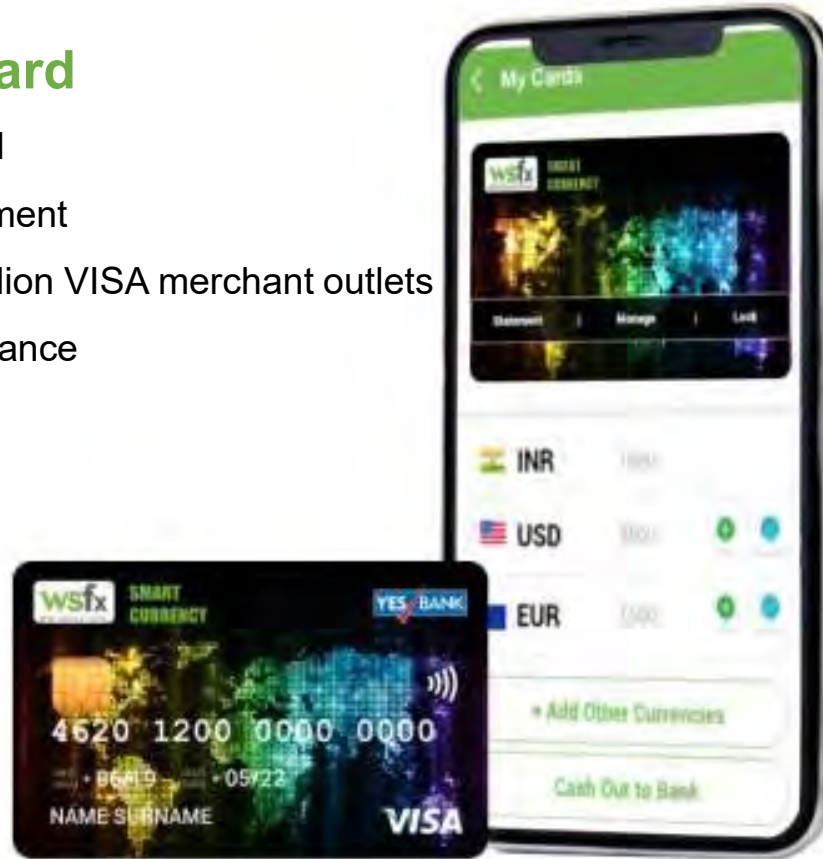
ard

l

ment

lion VISA merchant outlets

ance

My Cards

wsfx SMART CURRENCY

Statement | Manage | Lock

INR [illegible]

USD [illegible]

EUR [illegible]

+ Add Other Currencies

Cash Out to Bank

wsfx SMART CURRENCY

YES BANK

4620 1200 0000 0000

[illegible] 06/19 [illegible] 05/22

NAME SURNAME

VISA